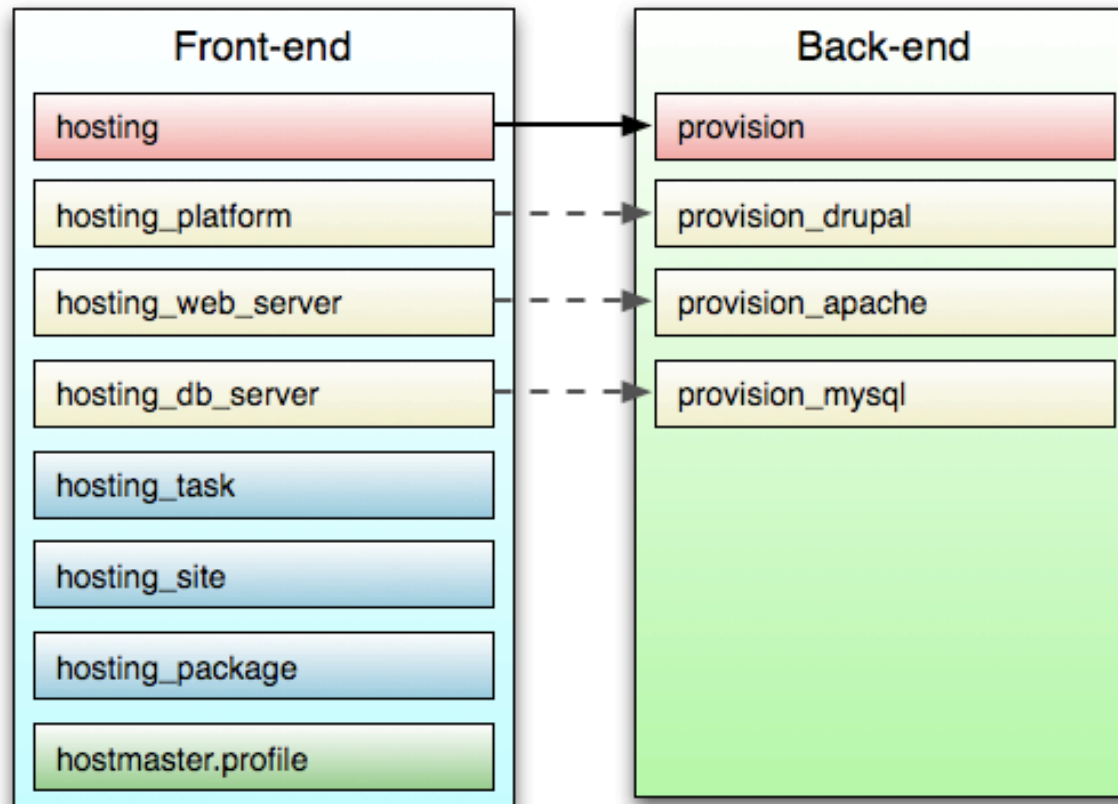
Front-end

hosting

hosting_platform

hosting_web_server

hosting_db_server

hosting_task

hosting_site

hosting_package

hostmaster.profile

Back-end

provision

provision_drupal

provision_apache

provision_mysql